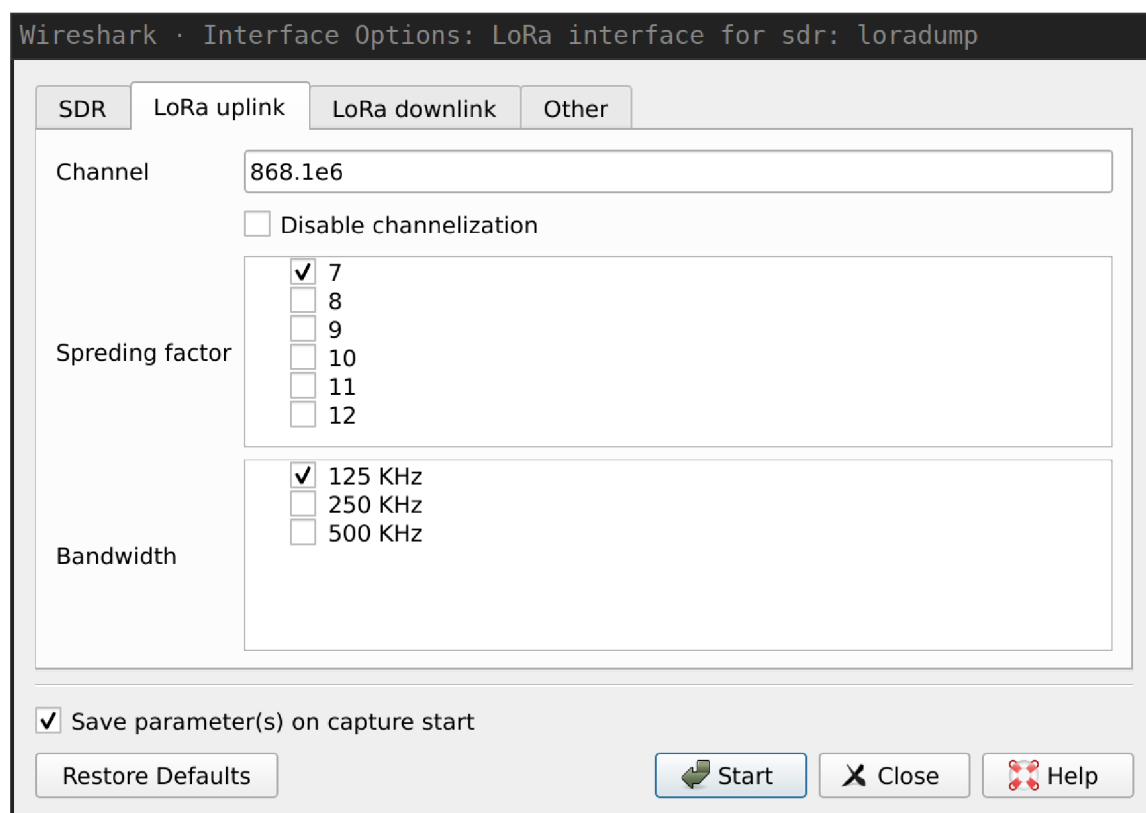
Wireshark · Interface Options: LoRa interface for sdr: loradump

SDR
LoRa uplink
LoRa downlink
Other

Channel
868.1e6

Disable channelization

Spreding factor
7
8
9
10
11
12

Bandwidth
125 KHz
250 KHz
500 KHz

Save parameter(s) on capture start

Restore Defaults
Start
Close
Help